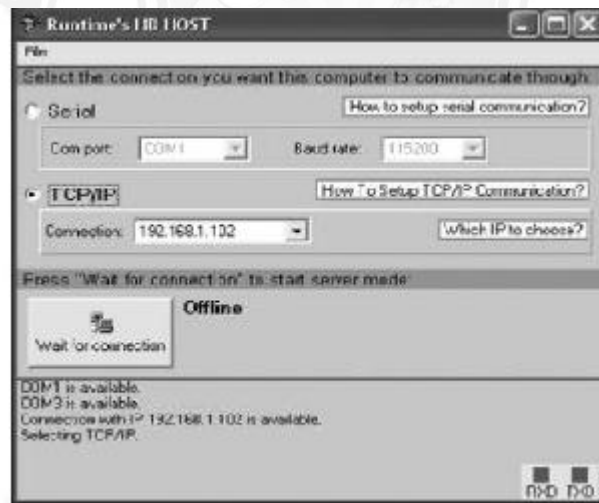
Runtime's HB HOST
File
Select the connection you want this computer to communicate through:
Serial
How to setup serial communication?
Com port: COM1
Baud rate: 115200
TCP/IP
How To Setup TCP/IP Communication?
Connection: 192.168.1.132
Which IP to choose?
Press "Wait for connection" to start server mode:
Offline
Wait for connection
COM1 is available.
COM3 is available.
Connection with IP 192.168.1.102 is available.
Selecting TCP/IP.
RXD TXD